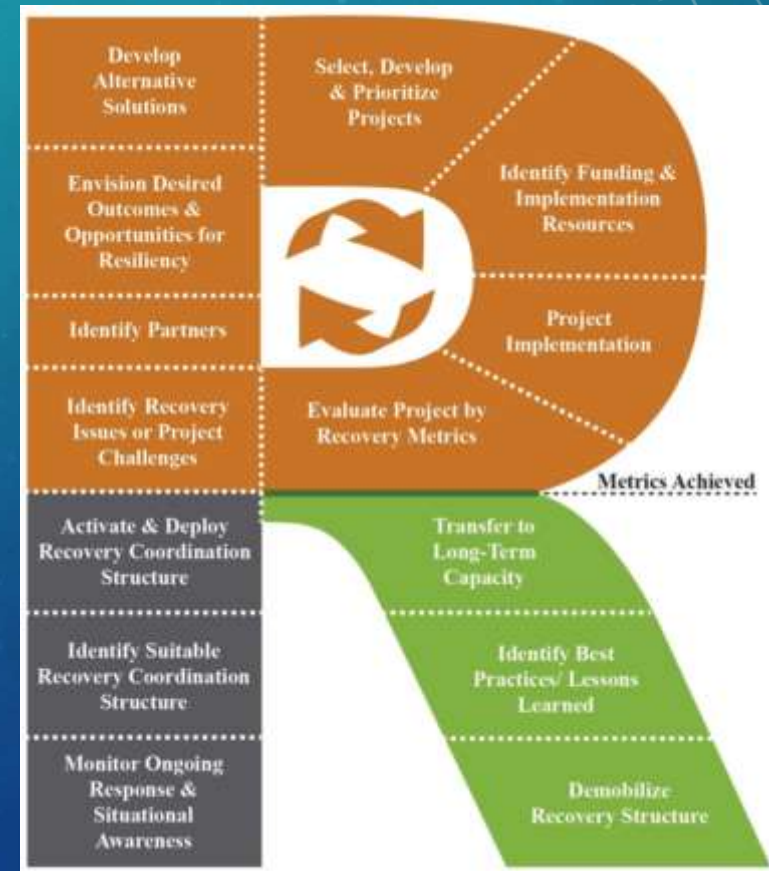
Develop Alternative Solutions

Select, Develop & Prioritize Projects

Identify Funding & Implementation Resources

Envision Desired Outcomes & Opportunities for Resiliency

Identify Partners

Project Implementation

Identify Recovery Issues or Project Challenges

Evaluate Project by Recovery Metrics

Metrics Achieved

Activate & Deploy Recovery Coordination Structure

Transfer to Long-Term Capacity

Identify Suitable Recovery Coordination Structure

Identify Best Practices/ Lessons Learned

Monitor Ongoing Response & Situational Awareness

Demobilize Recovery Structure